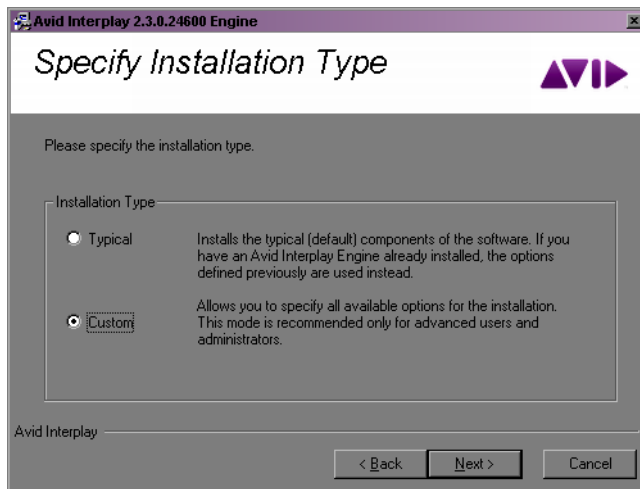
Avid Interplay 2.3.0.24600 Engine

Specify Installation Type

AVID

Please specify the installation type.

Installation Type

Typical

Installs the typical (default) components of the software. If you have an Avid Interplay Engine already installed, the options defined previously are used instead.

Custom

Allows you to specify all available options for the installation. This mode is recommended only for advanced users and administrators.

Avid Interplay

< Back

Next >

Cancel